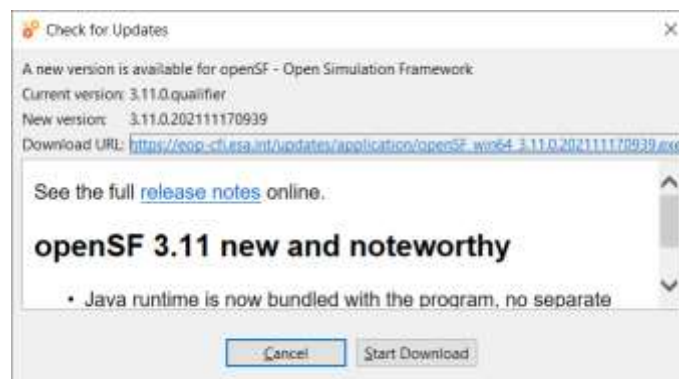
Check for Updates

A new version is available for openSF - Open Simulation Framework
Current version: 3.11.0.qualifier
New version: 3.11.0.202111170939
Download URL: https://eop-cfi.esa.int/updates/application/openSF_win64_3.11.0.202111170939.exe

See the full release notes online.

openSF 3.11 new and noteworthy

• Java runtime is now bundled with the program, no separate

Cancel Start Download